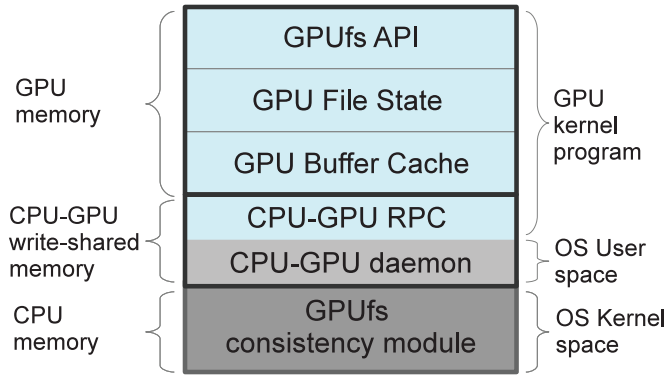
GPU memory

CPU-GPU write-shared memory

CPU memory

GPUfs API

GPU File State

GPU Buffer Cache

CPU-GPU RPC

CPU-GPU daemon

GPUfs consistency module

GPU kernel program

OS User space

OS Kernel space